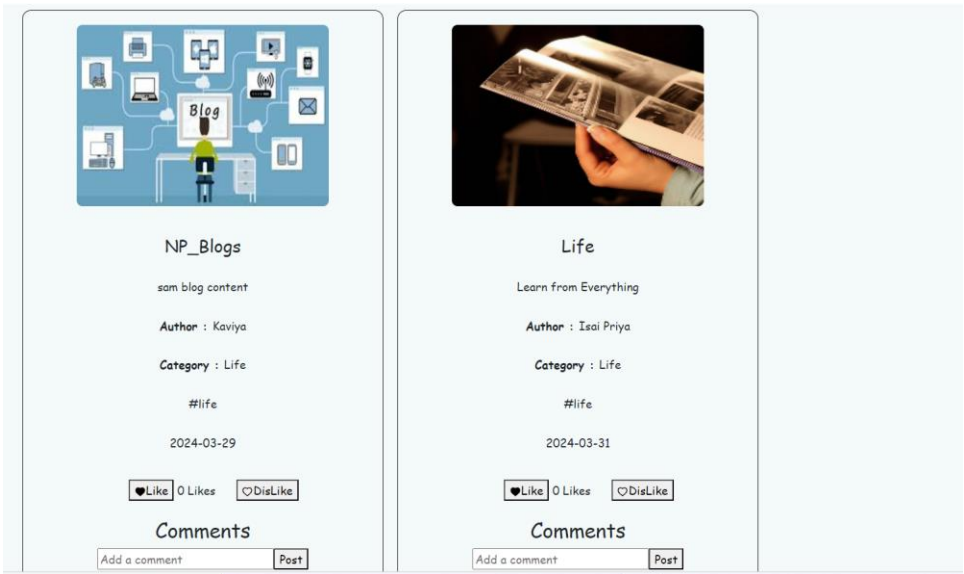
Blog

NP_Blogs

sam blog content

**Author** : Kaviya

**Category** : Life

#life

2024-03-29

Like 0 Likes DisLike

Comments

Add a comment Post

Life

Learn from Everything

**Author** : Isai Priya

**Category** : Life

#life

2024-03-31

Like 0 Likes DisLike

Comments

Add a comment Post